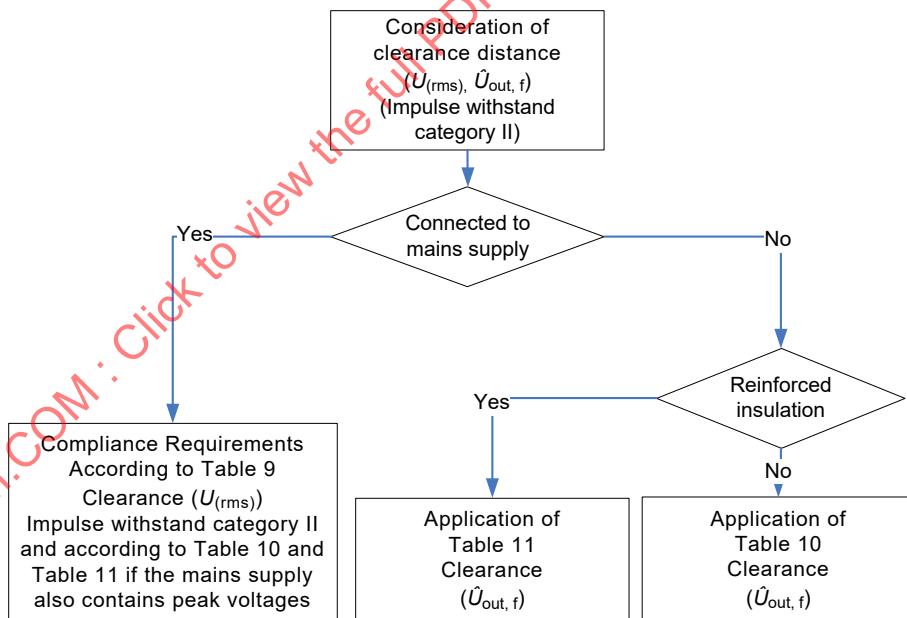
Consideration of clearance distance ($U_{(rms)}$, $\hat{U}_{out,\,f}$) (Impulse withstand category II)

Connected to mains supply

Yes

No

Reinforced insulation

Yes

No

Compliance Requirements According to Table 9 Clearance ($U_{(rms)}$) Impulse withstand category II and according to Table 10 and Table 11 if the mains supply also contains peak voltages

Application of Table 11 Clearance ($\hat{U}_{out,\,f}$)

Application of Table 10 Clearance ($\hat{U}_{out,\,f}$)

.COM : Click to view the full PDF